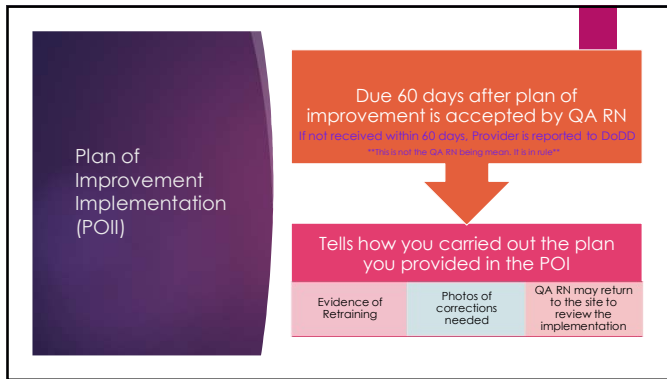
Plan of Improvement Implementation (POII)

Due 60 days after plan of improvement is accepted by QA RN

If not received within 60 days, Provider is reported to DoDD

**This is not the QA RN being mean. It is in rule**

Tells how you carried out the plan you provided in the POI

| Evidence of Retraining | Photos of corrections needed | QA RN may return to the site to review the implementation |
|---|---|---|